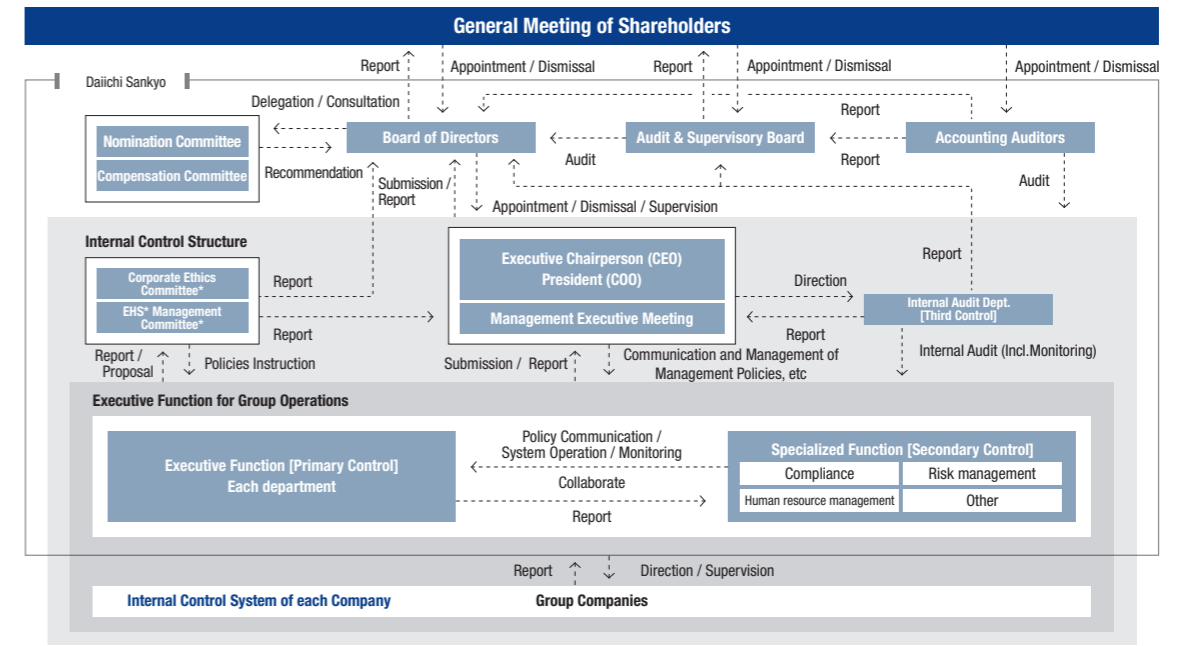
General Meeting of Shareholders

Report
Appointment / Dismissal
Report
Appointment / Dismissal
Appointment / Dismissal

Daiichi Sankyo

Delegation / Consultation
Report

Nomination Committee
Compensation Committee

Board of Directors
Audit & Supervisory Board
Accounting Auditors

Recommendation
Audit
Report
Audit

Submission / Report
Appointment / Dismissal / Supervision

Internal Control Structure

Corporate Ethics Committee*
EHS* Management Committee*

Report
Report

Executive Chairperson (CEO)
President (COO)
Management Executive Meeting

Direction
Report
Internal Audit Dept. [Third Control]
Report

Report / Proposal
Policies Instruction
Submission / Report
Communication and Management of Management Policies, etc
Internal Audit (Incl.Monitoring)

Executive Function for Group Operations

Executive Function [Primary Control]
Each department

Policy Communication / System Operation / Monitoring
Collaborate
Report

Specialized Function [Secondary Control]
Compliance
Risk management
Human resource management
Other

Report
Direction / Supervision

Internal Control System of each Company
Group Companies